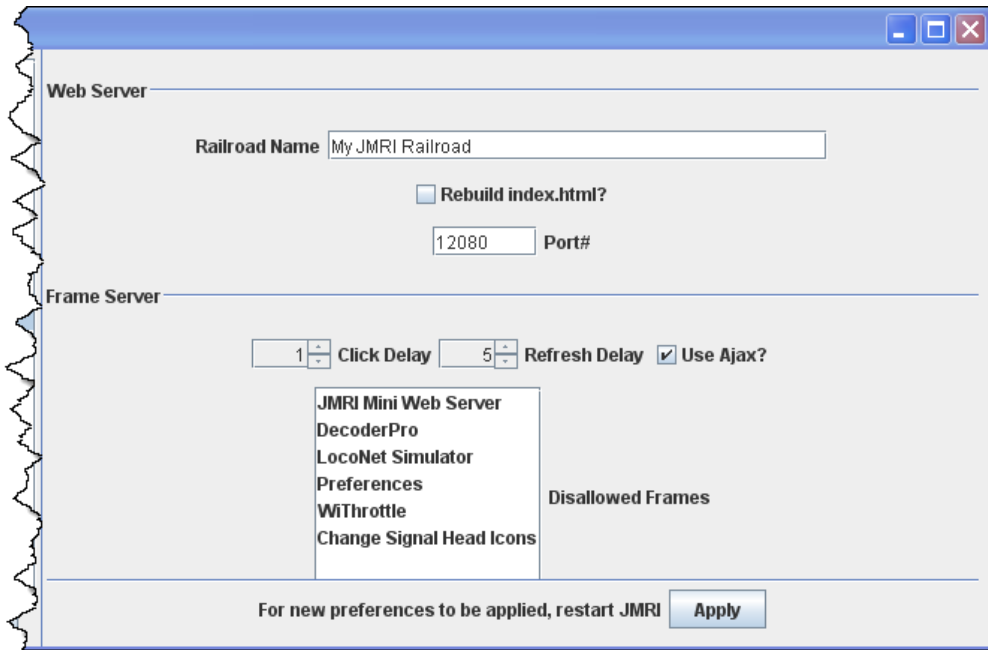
Web Server

Railroad Name My JMRI Railroad

Rebuild index.html?

12080 Port#

Frame Server

1 Click Delay 5 Refresh Delay ✔ Use Ajax?

JMRI Mini Web Server
DecoderPro
LocoNet Simulator
Preferences
WiThrottle
Change Signal Head Icons

Disallowed Frames

For new preferences to be applied, restart JMRI Apply